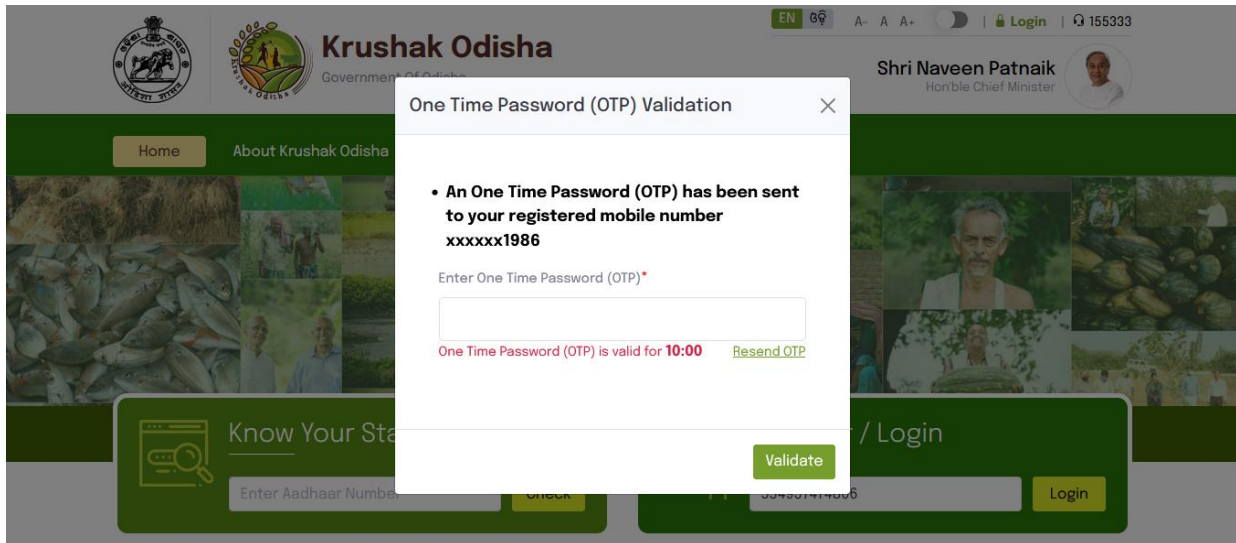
EN ଓଡ଼ A- A A+ | Login | 155333

Krushak Odisha
Government Of Odisha

Shri Naveen Patnaik
Hon'ble Chief Minister

Home About Krushak Odisha

One Time Password (OTP) Validation ×

• An One Time Password (OTP) has been sent to your registered mobile number xxxxxx1986

Enter One Time Password (OTP)*

One Time Password (OTP) is valid for 10:00 Resend OTP

Validate

Know Your Sta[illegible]

Enter Aadhaar Number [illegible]

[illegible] / Login

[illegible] Login